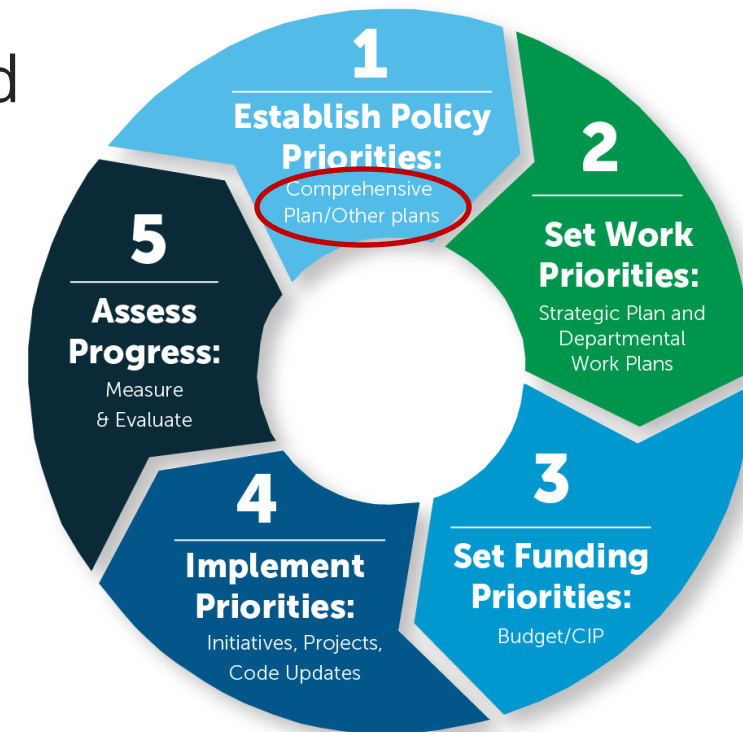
d

1
Establish Policy Priorities:
Comprehensive Plan/Other plans

2
Set Work Priorities:
Strategic Plan and Departmental Work Plans

3
Set Funding Priorities:
Budget/CIP

4
Implement Priorities:
Initiatives, Projects, Code Updates

5
Assess Progress:
Measure & Evaluate